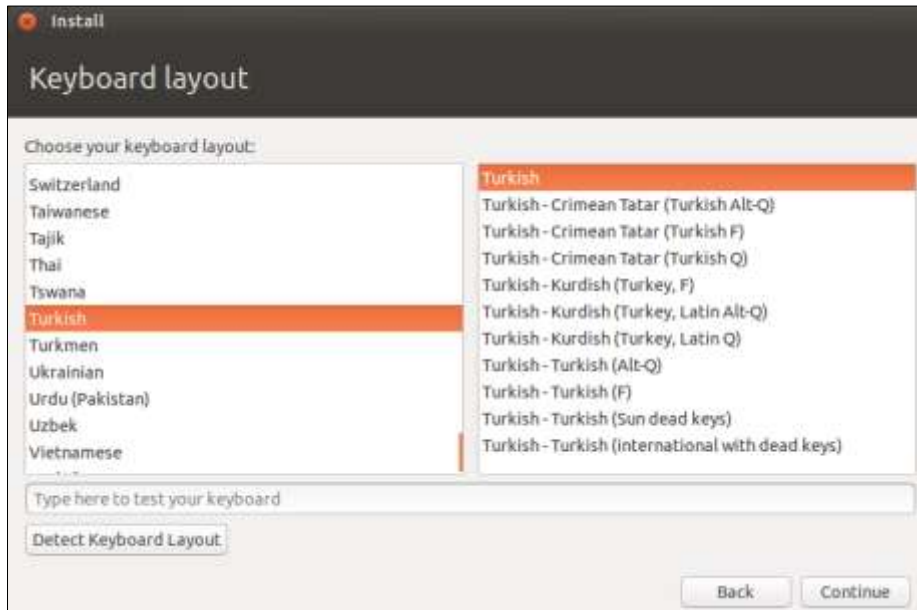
Install

Keyboard layout

Choose your keyboard layout:

Switzerland
Taiwanese
Tajik
Thai
Tswana
Turkish
Turkmen
Ukrainian
Urdu (Pakistan)
Uzbek
Vietnamese

Turkish
Turkish - Crimean Tatar (Turkish Alt-Q)
Turkish - Crimean Tatar (Turkish F)
Turkish - Crimean Tatar (Turkish Q)
Turkish - Kurdish (Turkey, F)
Turkish - Kurdish (Turkey, Latin Alt-Q)
Turkish - Kurdish (Turkey, Latin Q)
Turkish - Turkish (Alt-Q)
Turkish - Turkish (F)
Turkish - Turkish (Sun dead keys)
Turkish - Turkish (international with dead keys)

Type here to test your keyboard

Detect Keyboard Layout

Back Continue